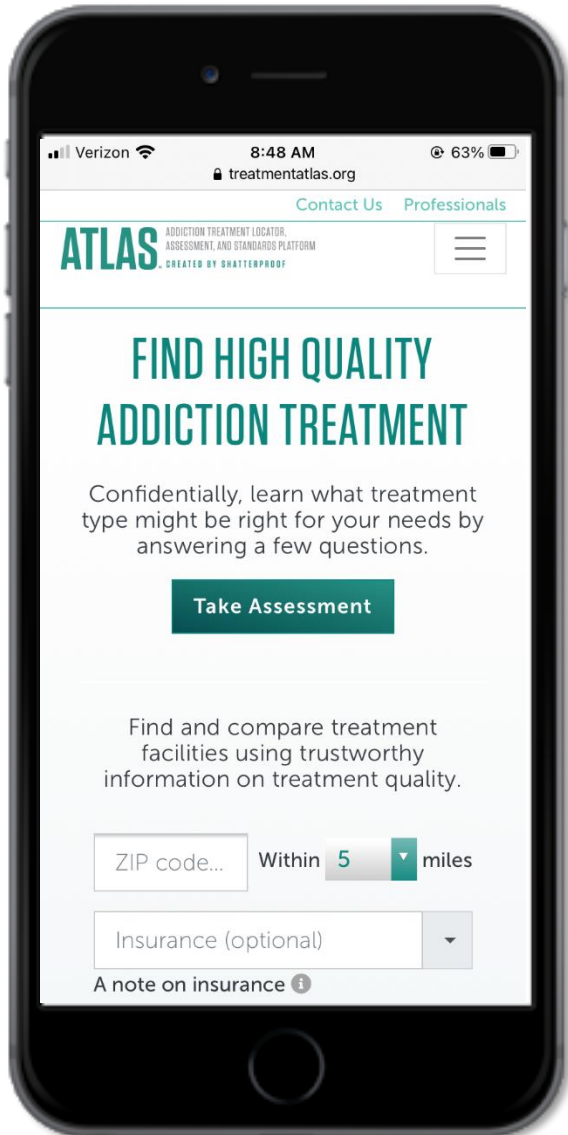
Verizon 8:48 AM 63%
treatmentatlas.org

Contact Us Professionals

ATLAS ADDICTION TREATMENT LOCATOR, ASSESSMENT, AND STANDARDS PLATFORM CREATED BY SHATTERPROOF

FIND HIGH QUALITY ADDICTION TREATMENT

Confidentially, learn what treatment type might be right for your needs by answering a few questions.

Take Assessment

Find and compare treatment facilities using trustworthy information on treatment quality.

ZIP code... Within 5 miles

Insurance (optional)

A note on insurance